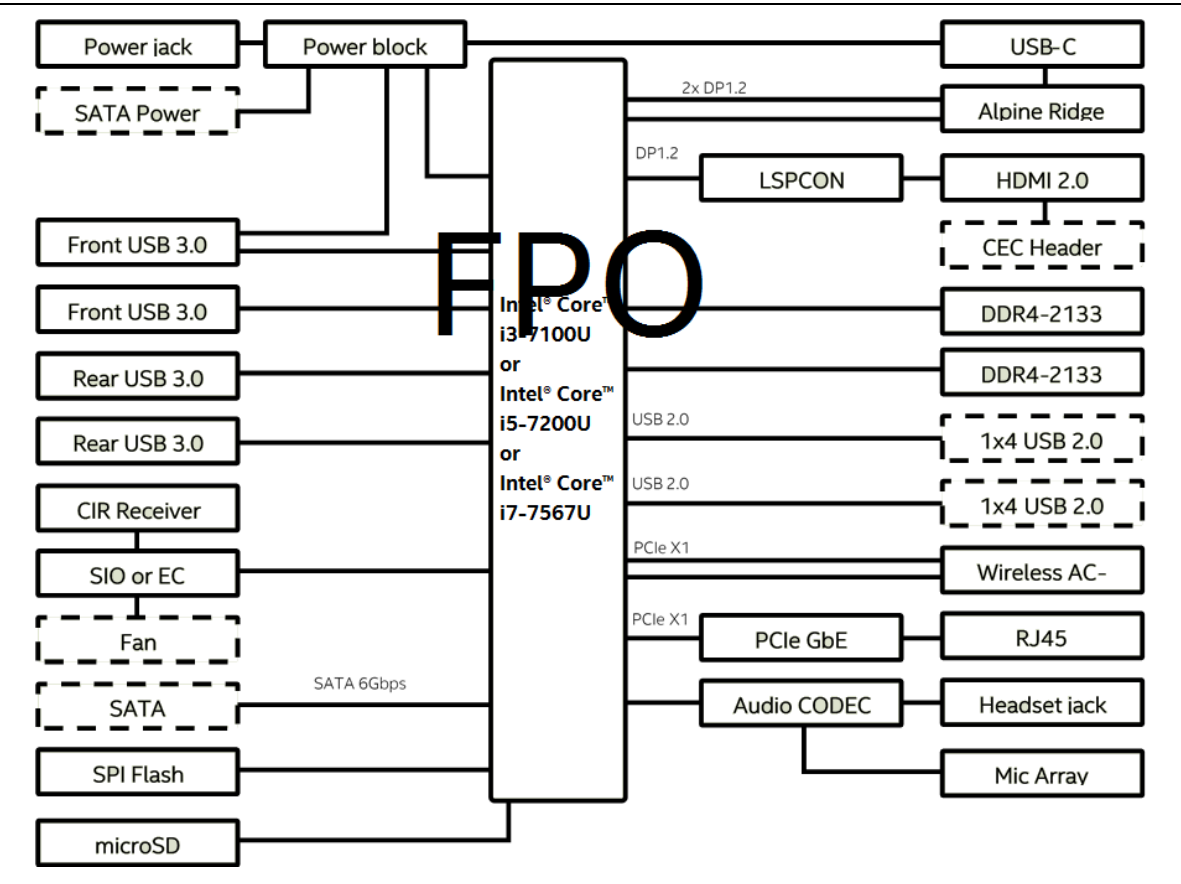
Power jack
Power block
SATA Power
Front USB 3.0
Front USB 3.0
Rear USB 3.0
Rear USB 3.0
CIR Receiver
SIO or EC
Fan
SATA 6Gbps
SATA
SPI Flash
microSD

FPO

Intel® Core™
i3-7100U
or
Intel® Core™
i5-7200U
or
Intel® Core™
i7-7567U

USB-C
2x DP1.2
Alpine Ridge
DP1.2
LSPCON
HDMI 2.0
CEC Header
DDR4-2133
DDR4-2133
USB 2.0
1x4 USB 2.0
USB 2.0
1x4 USB 2.0
PCIe X1
Wireless AC-
PCIe X1
PCIe GbE
RJ45
Audio CODEC
Headset jack
Mic Array